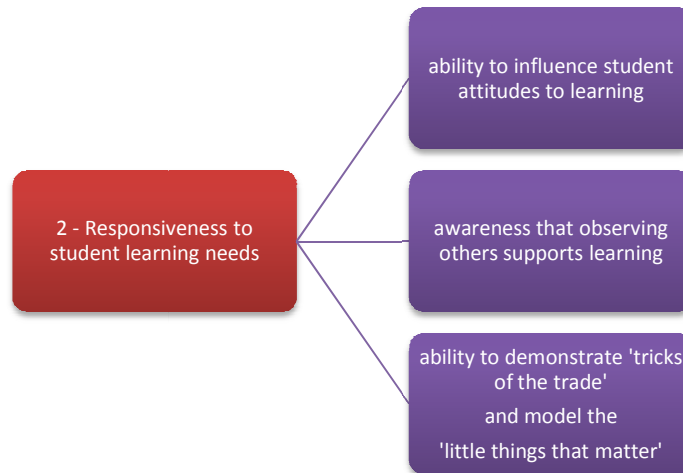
2 - Responsiveness to student learning needs

ability to influence student attitudes to learning

awareness that observing others supports learning

ability to demonstrate 'tricks of the trade'

and model the

'little things that matter'